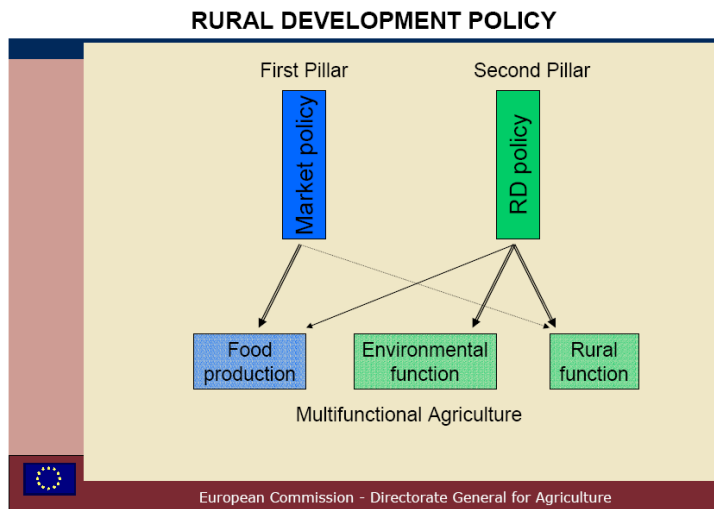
RURAL DEVELOPMENT POLICY

First Pillar

Second Pillar

Market policy

RD policy

Food production

Environmental function

Rural function

Multifunctional Agriculture

European Commission - Directorate General for Agriculture